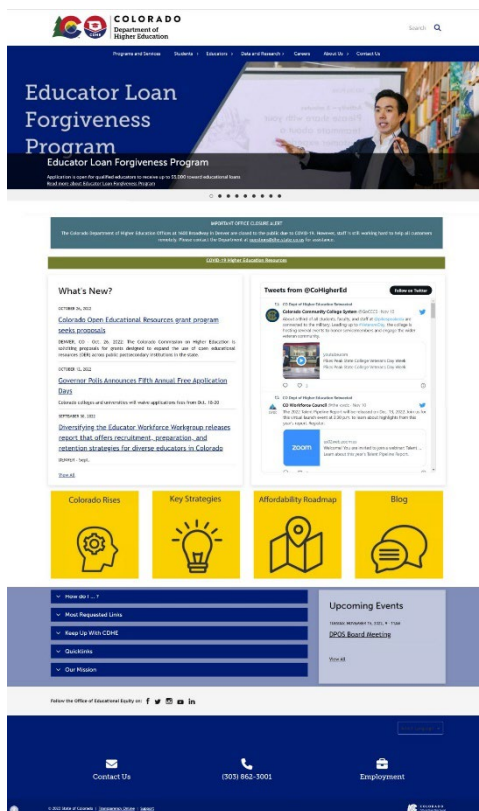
COLORADO
Department of Higher Education

Search

Programs and Services · Students · Educators · Data and Research · Careers · About Us · Contact Us

Educator Loan Forgiveness Program

Educator Loan Forgiveness Program

Application is open for qualified educators to receive up to $5,000 toward educational loans

Read more about Educator Loan Forgiveness Program

IMPORTANT OFFICE CLOSURE ALERT

The Colorado Department of Higher Education Offices at 1600 Broadway in Denver are closed to the public due to COVID-19. However, staff is still working hard to help all customers remotely. Please contact the Department at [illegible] for assistance.

COVID-19 Higher Education Resources

What's New?

OCTOBER 26, 2022

Colorado Open Educational Resources grant program seeks proposals

DENVER, CO - Oct. 26, 2022: The Colorado Commission on Higher Education is soliciting proposals for grants designed to expand the use of open educational resources (OER) across public postsecondary institutions in the state.

OCTOBER 12, 2022

Governor Polis Announces Fifth Annual Free Application Days

Colorado colleges and universities will waive applications fees from Oct. 18-20

SEPTEMBER 30, 2022

Diversifying the Educator Workforce Workgroup releases report that offers recruitment, preparation, and retention strategies for diverse educators in Colorado

DENVER - Sept.

View All

Tweets from @CoHigherEd

Follow on Twitter

CO Dept of Higher Education Retweeted

Colorado Community College System @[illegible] · Nov 10

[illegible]

CO Dept of Higher Education Retweeted

CO Workforce Council @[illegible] · Nov 10

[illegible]

zoom

Colorado Rises

Key Strategies

Affordability Roadmap

Blog

How do I ... ?

Most Requested Links

Keep Up With CDHE

Quicklinks

Our Mission

Upcoming Events

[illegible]

DPOS Board Meeting

View All

Follow the Office of Educational Equity on:

Contact Us

(303) 862-3001

Employment

© 2022 State of Colorado | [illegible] | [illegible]